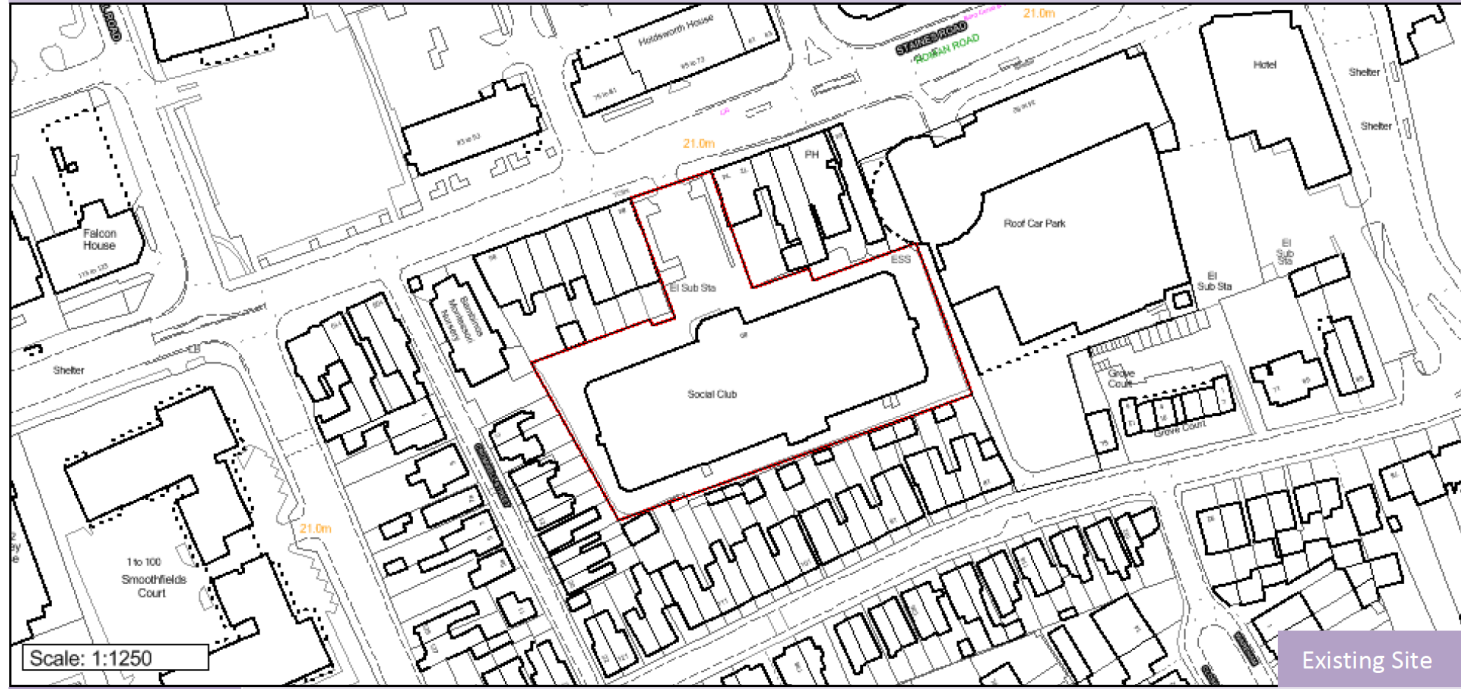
Holdsworth House

STAINES ROAD

ROMAN ROAD

21.0m

Hotel

Shelter

Shelter

21.0m

PH

Falcon House

Roof Car Park

El Sub Sta

ESS

El Sub Sta

El Sub Sta

Shelter

Social Club

Grove Court

Grove Court

1 to 100 Smoothfields Court

21.0m

Scale: 1:1250

Existing Site